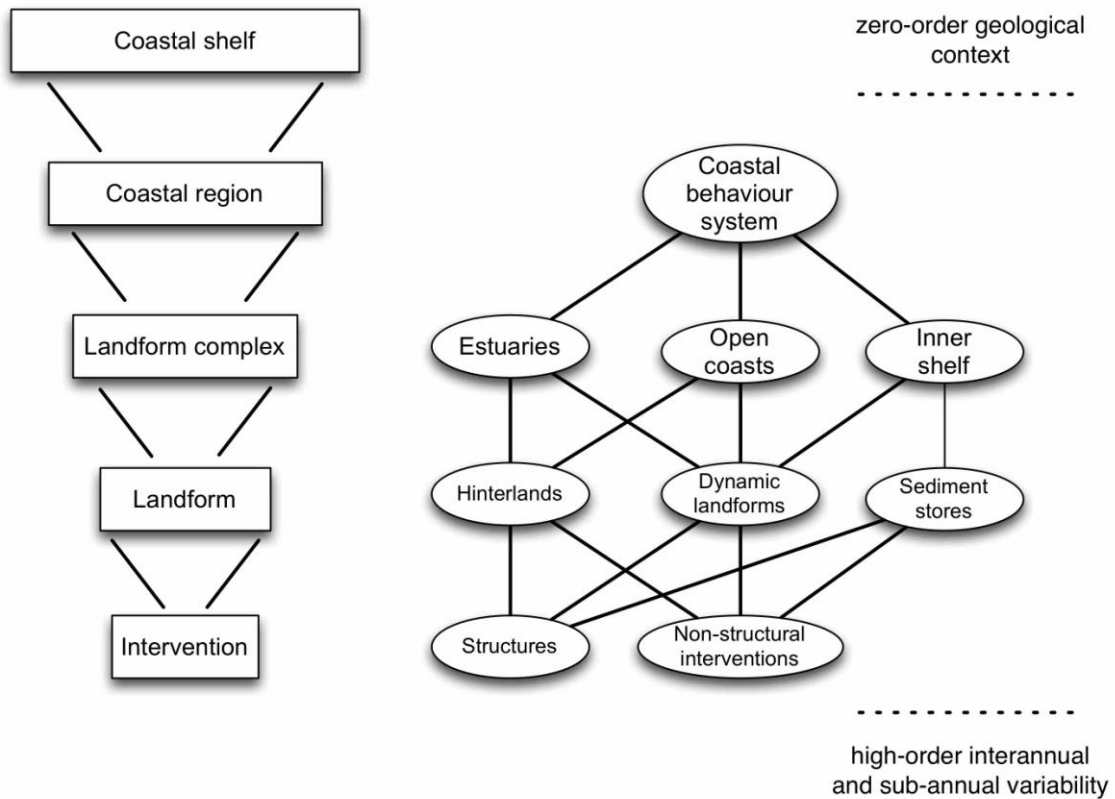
Coastal shelf

Coastal region

Landform complex

Landform

Intervention

zero-order geological context

Coastal behaviour system

Estuaries

Open coasts

Inner shelf

Hinterlands

Dynamic landforms

Sediment stores

Structures

Non-structural interventions

high-order interannual and sub-annual variability